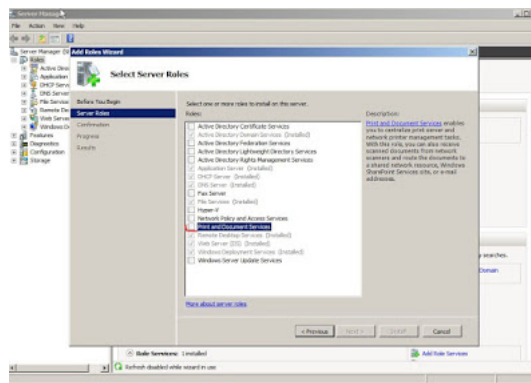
Server Manager
File Action View Help
Server Manager (S
Roles
Active Direc
Application
DHCP Serve
DNS Server
File Service
Remote De
Web Serve
Windows D
Features
Diagnostics
Configuration
Storage
Add Roles Wizard
Select Server Roles
Before You Begin
Server Roles
Confirmation
Progress
Results
Select one or more roles to install on this server.
Roles:
Active Directory Certificate Services
Active Directory Domain Services (Installed)
Active Directory Federation Services
Active Directory Lightweight Directory Services
Active Directory Rights Management Services
Application Server (Installed)
DHCP Server (Installed)
DNS Server (Installed)
Fax Server
File Services (Installed)
Hyper-V
Network Policy and Access Services
Print and Document Services
Remote Desktop Services (Installed)
Web Server (IIS) (Installed)
Windows Deployment Services (Installed)
Windows Server Update Services
Description:
Print and Document Services enables you to centralize print server and network printer management tasks. With this role, you can also receive scanned documents from network scanners and route the documents to a shared network resource, Windows SharePoint Services site, or e-mail addresses.
More about server roles
< Previous Next > Install Cancel
Role Services: 1 installed
Add Role Services
Refresh disabled while wizard in use
searches.
Domain